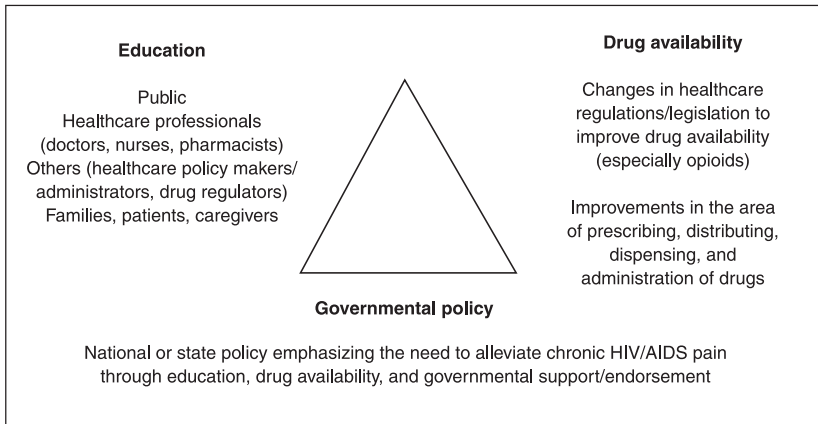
**Education**

Public
Healthcare professionals (doctors, nurses, pharmacists)
Others (healthcare policy makers/ administrators, drug regulators)
Families, patients, caregivers

**Drug availability**

Changes in healthcare regulations/legislation to improve drug availability (especially opioids)

Improvements in the area of prescribing, distributing, dispensing, and administration of drugs

**Governmental policy**

National or state policy emphasizing the need to alleviate chronic HIV/AIDS pain through education, drug availability, and governmental support/endorsement